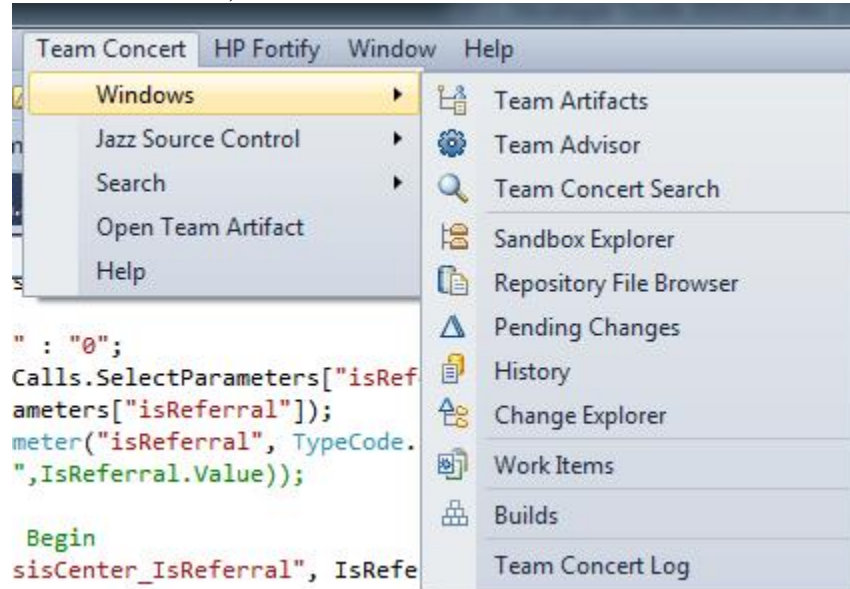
Team Concert HP Fortify Window Help

Windows
Jazz Source Control
Search
Open Team Artifact
Help

Team Artifacts
Team Advisor
Team Concert Search
Sandbox Explorer
Repository File Browser
Pending Changes
History
Change Explorer
Work Items
Builds
Team Concert Log

" : "0";
Calls.SelectParameters["isRef
ameters["isReferral"]);
meter("isReferral", TypeCode.
",IsReferral.Value));

Begin
sisCenter_IsReferral", IsRefe